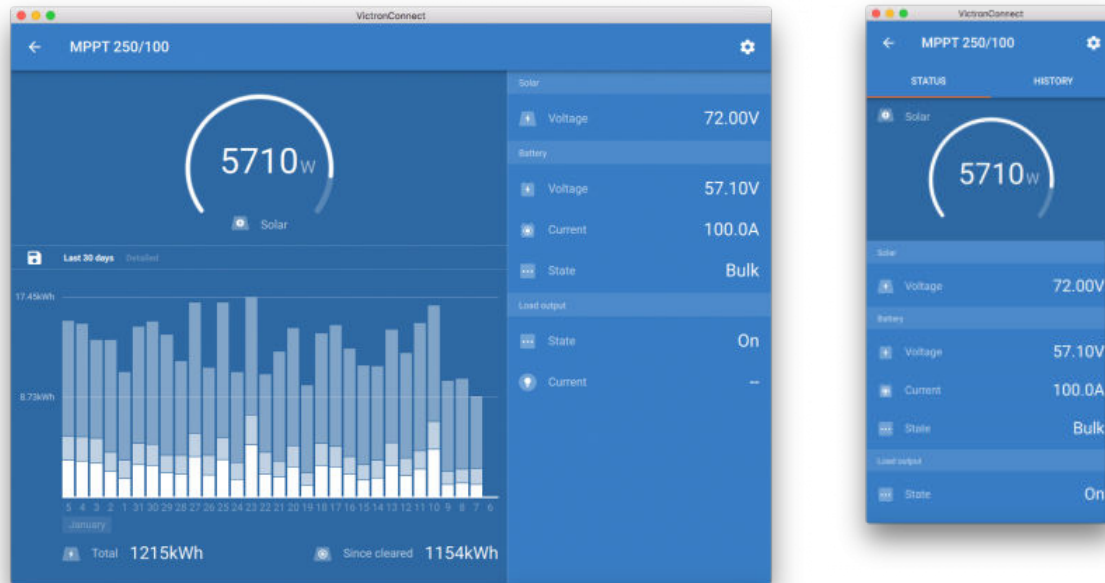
VictronConnect

MPPT 250/100

5710W

Solar

Last 30 days Detailed

17.45kWh

8.73kWh

5 4 3 2 1 31 30 29 28 27 26 25 24 23 22 21 20 19 18 17 16 15 14 13 12 11 10 9 8 7 6

January

Total 1215kWh

Since cleared 1154kWh

Solar

Voltage 72.00V

Battery

Voltage 57.10V

Current 100.0A

State Bulk

Load output

State On

Current --

VictronConnect

MPPT 250/100

STATUS HISTORY

Solar

5710W

Solar

Voltage 72.00V

Battery

Voltage 57.10V

Current 100.0A

State Bulk

Load output

State On